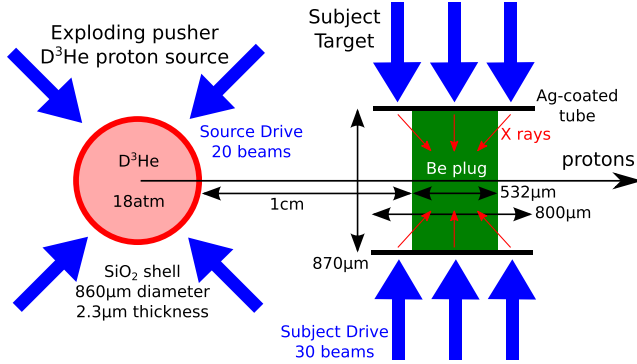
Exploding pusher
$D^3He$ proton source

Subject
Target

Source Drive
20 beams

Ag-coated
tube

X rays

$D^3He$

18atm

Be plug

protons

1cm

532μm

800μm

870μm

$SiO_2$ shell
860μm diameter
2.3μm thickness

Subject Drive
30 beams